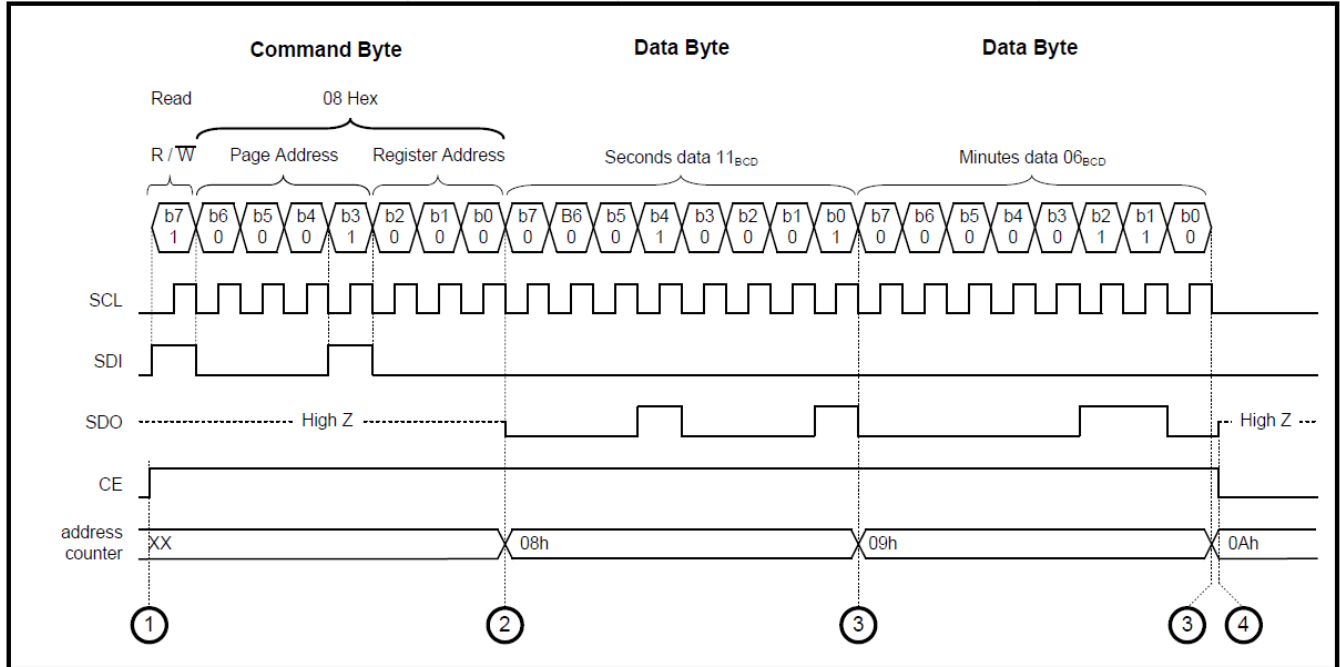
Command Byte

Data Byte

Data Byte

Read

08 Hex

R / $\overline{W}$

Page Address

Register Address

Seconds data $11_{BCD}$

Minutes data $06_{BCD}$

| b7 | b6 | b5 | b4 | b3 | b2 | b1 | b0 | b7 | B6 | b5 | b4 | b3 | b2 | b1 | b0 | b7 | b6 | b5 | b4 | b3 | b2 | b1 | b0 |
|---|---|---|---|---|---|---|---|---|---|---|---|---|---|---|---|---|---|---|---|---|---|---|---|
| 1 | 0 | 0 | 0 | 1 | 0 | 0 | 0 | 0 | 0 | 0 | 1 | 0 | 0 | 0 | 1 | 0 | 0 | 0 | 0 | 0 | 1 | 1 | 0 |

SCL

SDI

SDO

High Z

High Z

CE

address counter

XX

08h

09h

0Ah

1

2

3

3

4